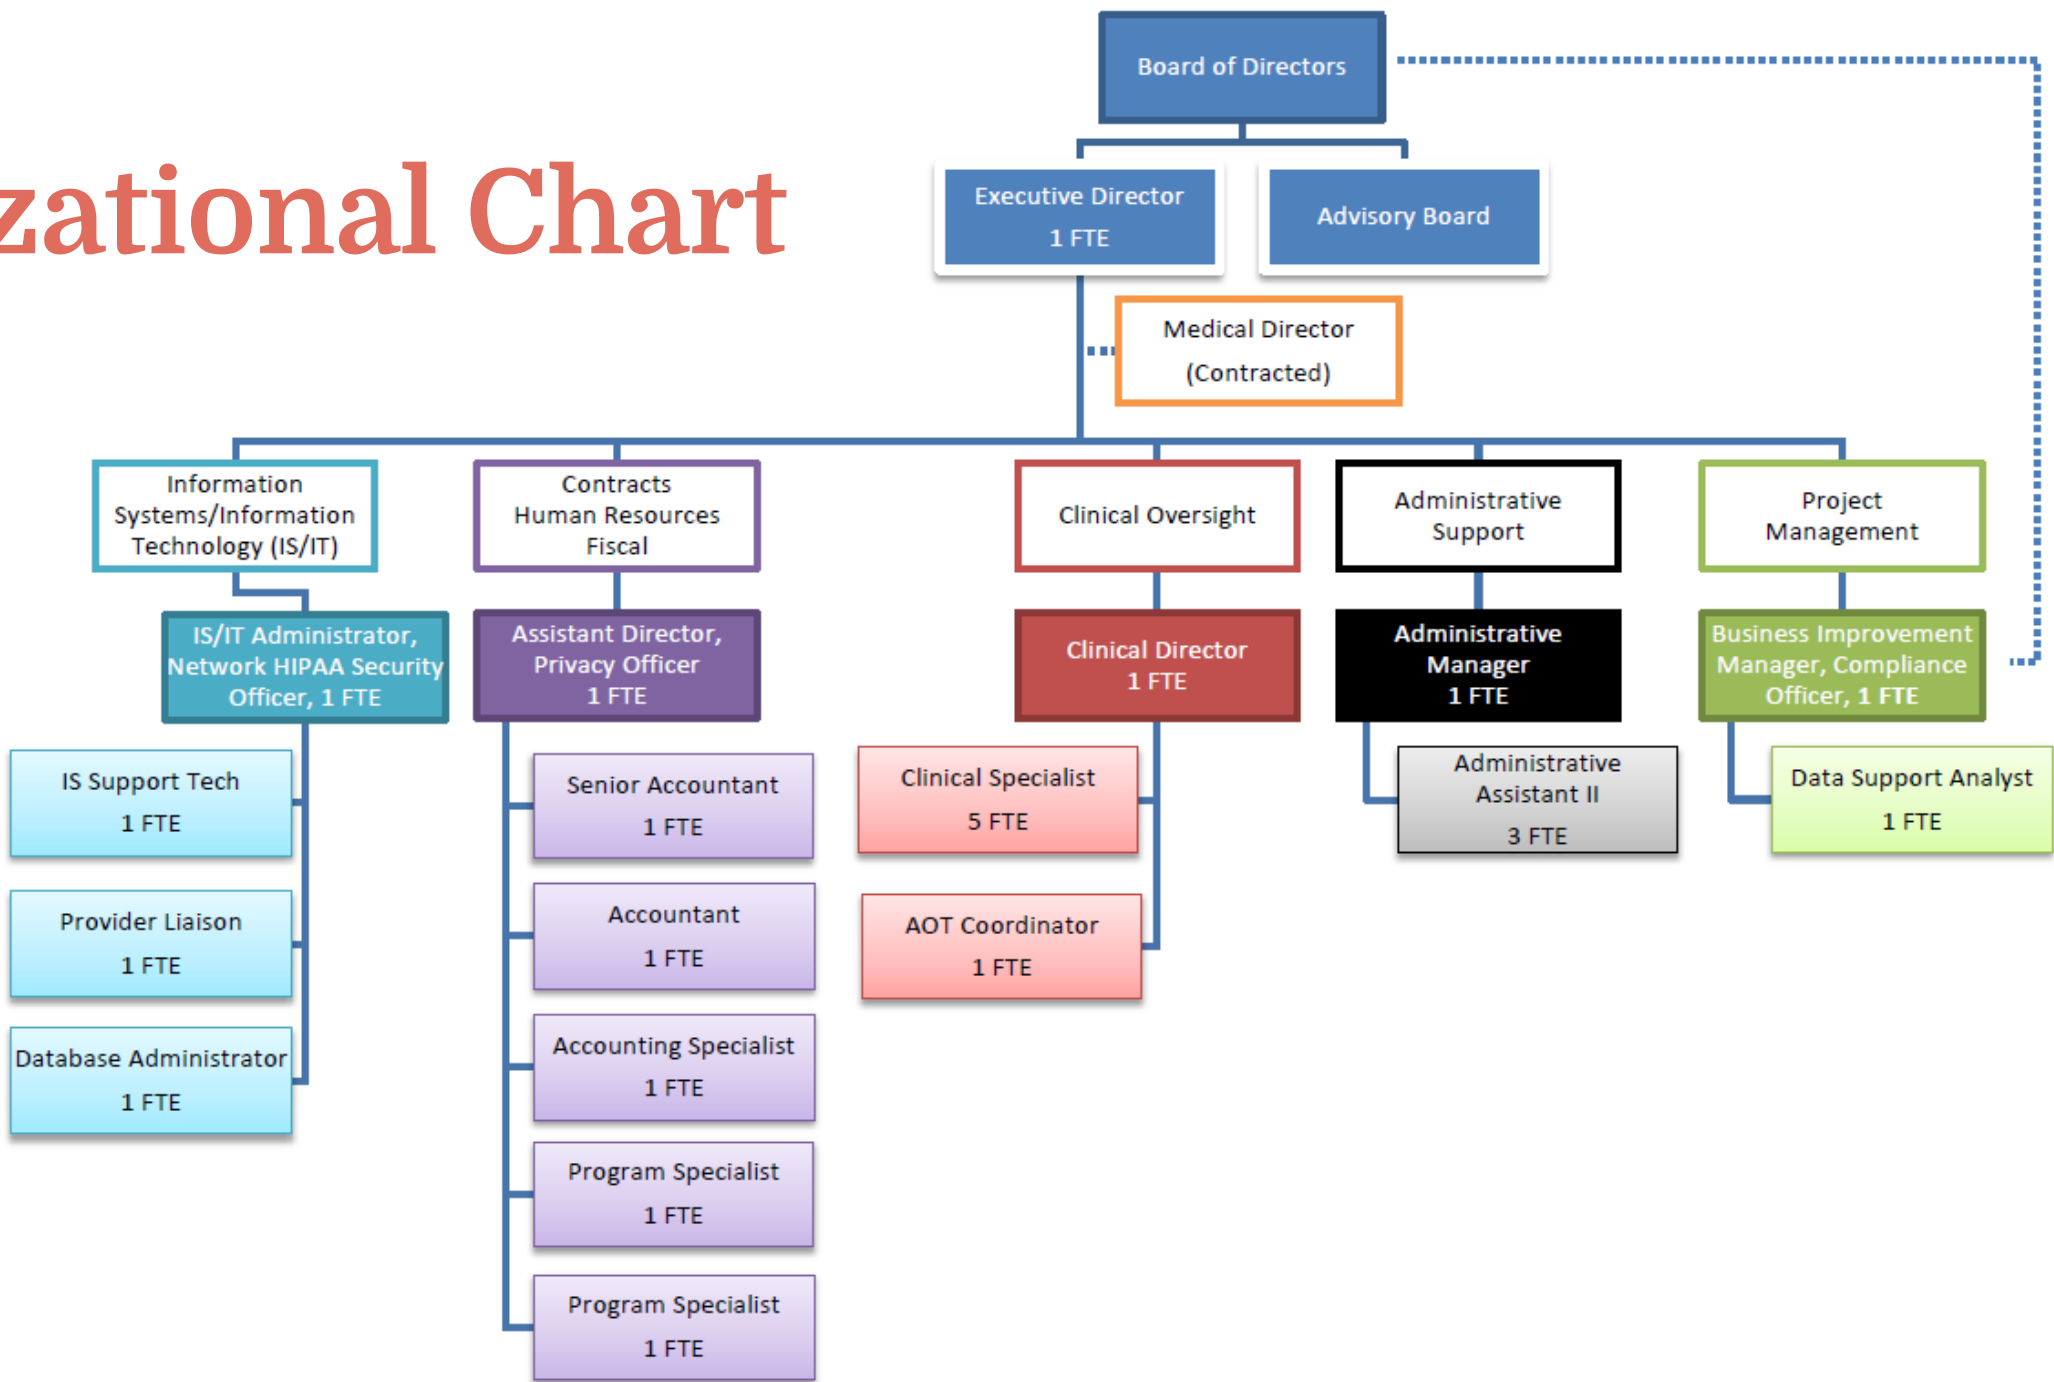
zational Chart

Board of Directors

Executive Director
1 FTE

Advisory Board

Medical Director
(Contracted)

Information Systems/Information Technology (IS/IT)

IS/IT Administrator, Network HIPAA Security Officer, 1 FTE

IS Support Tech
1 FTE

Provider Liaison
1 FTE

Database Administrator
1 FTE

Contracts
Human Resources
Fiscal

Assistant Director, Privacy Officer
1 FTE

Senior Accountant
1 FTE

Accountant
1 FTE

Accounting Specialist
1 FTE

Program Specialist
1 FTE

Program Specialist
1 FTE

Clinical Oversight

Clinical Director
1 FTE

Clinical Specialist
5 FTE

AOT Coordinator
1 FTE

Administrative Support

Administrative Manager
1 FTE

Administrative Assistant II
3 FTE

Project Management

Business Improvement Manager, Compliance Officer, 1 FTE

Data Support Analyst
1 FTE